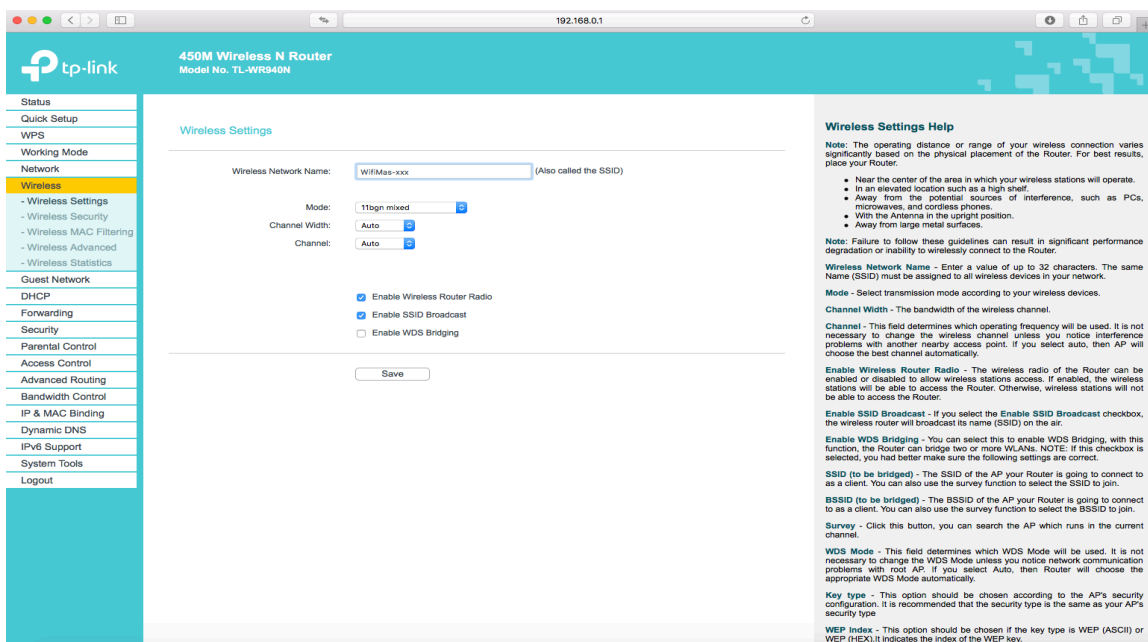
192.168.0.1

tp-link

450M Wireless N Router
Model No. TL-WR940N

Status
Quick Setup
WPS
Working Mode
Network
Wireless
- Wireless Settings
- Wireless Security
- Wireless MAC Filtering
- Wireless Advanced
- Wireless Statistics
Guest Network
DHCP
Forwarding
Security
Parental Control
Access Control
Advanced Routing
Bandwidth Control
IP & MAC Binding
Dynamic DNS
IPv6 Support
System Tools
Logout

Wireless Settings

Wireless Network Name: WifiMas-xxx (Also called the SSID)

Mode: 11bgn mixed
Channel Width: Auto
Channel: Auto

Enable Wireless Router Radio
Enable SSID Broadcast
Enable WDS Bridging

Save

Wireless Settings Help

Note: The operating distance or range of your wireless connection varies significantly based on the physical placement of the Router. For best results, place your Router.

- Near the center of the area in which your wireless stations will operate.
- In an elevated location such as a high shelf.
- Away from the potential sources of interference, such as PCs, microwaves, and cordless phones.
- With the Antenna in the upright position.
- Away from large metal surfaces.

Note: Failure to follow these guidelines can result in significant performance degradation or inability to wirelessly connect to the Router.

Wireless Network Name - Enter a value of up to 32 characters. The same Name (SSID) must be assigned to all wireless devices in your network.

Mode - Select transmission mode according to your wireless devices.

Channel Width - The bandwidth of the wireless channel.

Channel - This field determines which operating frequency will be used. It is not necessary to change the wireless channel unless you notice interference problems with another nearby access point. If you select auto, then AP will choose the best channel automatically.

Enable Wireless Router Radio - The wireless radio of the Router can be enabled or disabled to allow wireless stations access. If enabled, the wireless stations will be able to access the Router. Otherwise, wireless stations will not be able to access the Router.

Enable SSID Broadcast - If you select the Enable SSID Broadcast checkbox, the wireless router will broadcast its name (SSID) on the air.

Enable WDS Bridging - You can select this to enable WDS Bridging, with this function, the Router can bridge two or more WLANs. NOTE: If this checkbox is selected, you had better make sure the following settings are correct.

SSID (to be bridged) - The SSID of the AP your Router is going to connect to as a client. You can also use the survey function to select the SSID to join.

BSSID (to be bridged) - The BSSID of the AP your Router is going to connect to as a client. You can also use the survey function to select the BSSID to join.

Survey - Click this button, you can search the AP which runs in the current channel.

WDS Mode - This field determines which WDS Mode will be used. It is not necessary to change the WDS Mode unless you notice network communication problems with root AP. If you select Auto, then Router will choose the appropriate WDS Mode automatically.

Key type - This option should be chosen according to the AP's security configuration. It is recommended that the security type is the same as your AP's security type

WEP Index - This option should be chosen if the key type is WEP (ASCII) or WEP (HEX).It indicates the index of the WEP key.